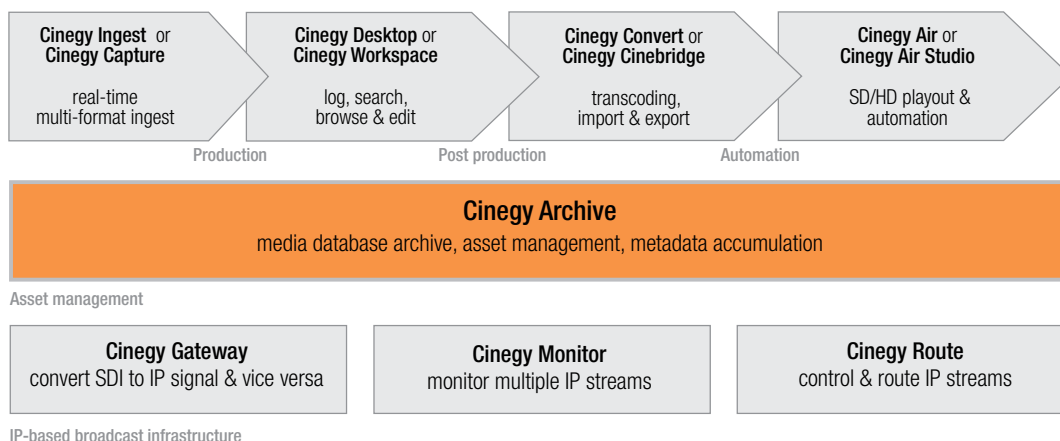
Cinegy Ingest or Cinegy Capture

real-time multi-format ingest

Cinegy Desktop or Cinegy Workspace

log, search, browse & edit

Cinegy Convert or Cinegy Cinebridge

transcoding, import & export

Cinegy Air or Cinegy Air Studio

SD/HD playout & automation

Production

Post production

Automation

Cinegy Archive

media database archive, asset management, metadata accumulation

Asset management

Cinegy Gateway

convert SDI to IP signal & vice versa

Cinegy Monitor

monitor multiple IP streams

Cinegy Route

control & route IP streams

IP-based broadcast infrastructure